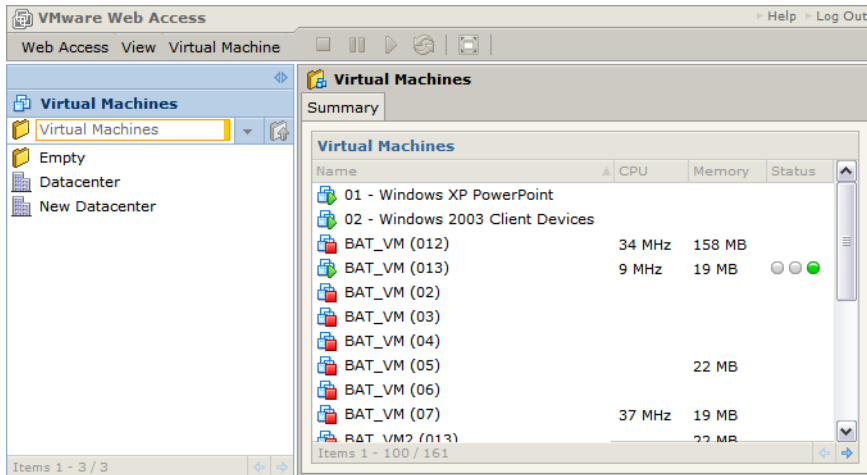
VMware Web Access

Help | Log Out

Web Access View Virtual Machine

Virtual Machines

Virtual Machines

Empty

Datacenter

New Datacenter

Items 1 - 3 / 3

Virtual Machines

Summary

Virtual Machines

| Name | CPU | Memory | Status |
|---|---|---|---|
| 01 - Windows XP PowerPoint | | | |
| 02 - Windows 2003 Client Devices | | | |
| BAT_VM (012) | 34 MHz | 158 MB | |
| BAT_VM (013) | 9 MHz | 19 MB | |
| BAT_VM (02) | | | |
| BAT_VM (03) | | | |
| BAT_VM (04) | | | |
| BAT_VM (05) | | 22 MB | |
| BAT_VM (06) | | | |
| BAT_VM (07) | 37 MHz | 19 MB | |
| BAT_VM2 (013) | | 22 MB | |

Items 1 - 100 / 161